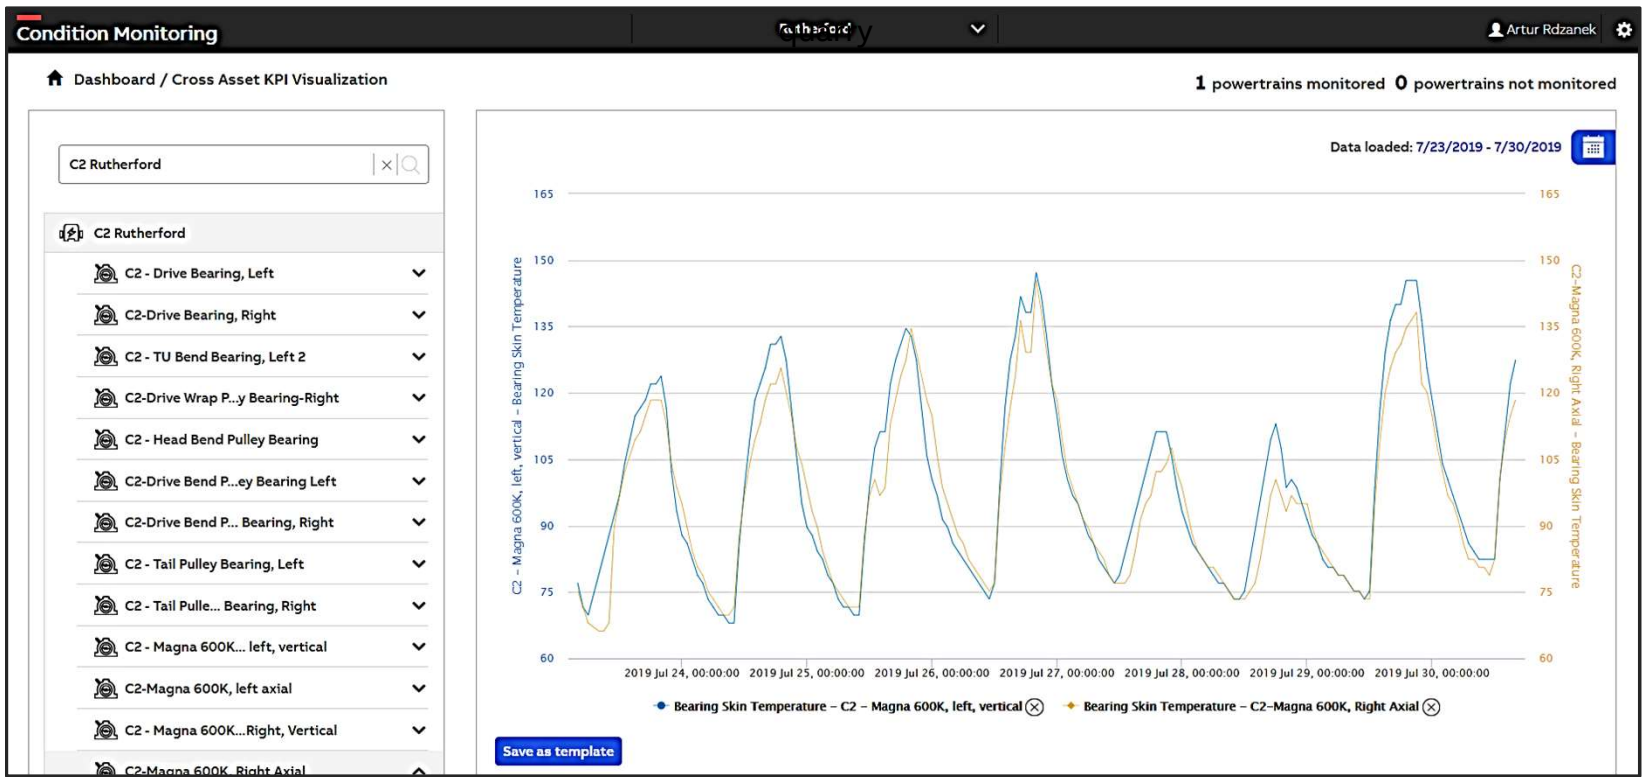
Condition Monitoring

Rutherford

Artur Rdzanek

Dashboard / Cross Asset KPI Visualization

1 powertrains monitored 0 powertrains not monitored

C2 Rutherford

C2 Rutherford

C2 - Drive Bearing, Left

C2-Drive Bearing, Right

C2 - TU Bend Bearing, Left 2

C2-Drive Wrap P...y Bearing-Right

C2 - Head Bend Pulley Bearing

C2-Drive Bend P...ey Bearing Left

C2-Drive Bend P... Bearing, Right

C2 - Tail Pulley Bearing, Left

C2 - Tail Pulle... Bearing, Right

C2 - Magna 600K... left, vertical

C2-Magna 600K, left axial

C2 - Magna 600K...Right, Vertical

C2-Magna 600K, Right Axial

Data loaded: 7/23/2019 - 7/30/2019

165
150
135
120
105
90
75
60

C2 – Magna 600K, left, vertical – Bearing Skin Temperature

C2-Magna 600K, Right Axial – Bearing Skin Temperature

2019 Jul 24, 00:00:00 2019 Jul 25, 00:00:00 2019 Jul 26, 00:00:00 2019 Jul 27, 00:00:00 2019 Jul 28, 00:00:00 2019 Jul 29, 00:00:00 2019 Jul 30, 00:00:00

Bearing Skin Temperature – C2 – Magna 600K, left, vertical
Bearing Skin Temperature – C2–Magna 600K, Right Axial

Save as template